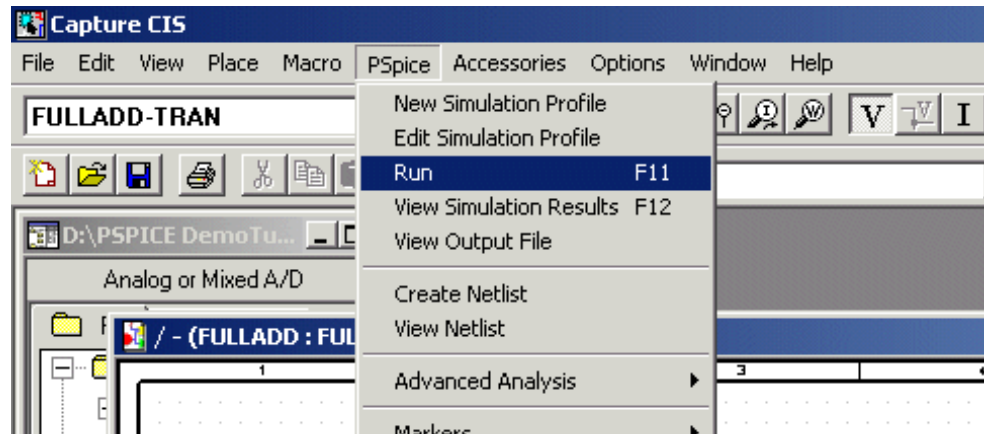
Capture CIS

File Edit View Place Macro PSpice Accessories Options Window Help

FULLADD-TRAN

New Simulation Profile
Edit Simulation Profile
Run F11
View Simulation Results F12
View Output File
Create Netlist
View Netlist
Advanced Analysis
Markers

V I

D:\PSPICE DemoTu...

Analog or Mixed A/D

/ - (FULLADD : FUL

1

3